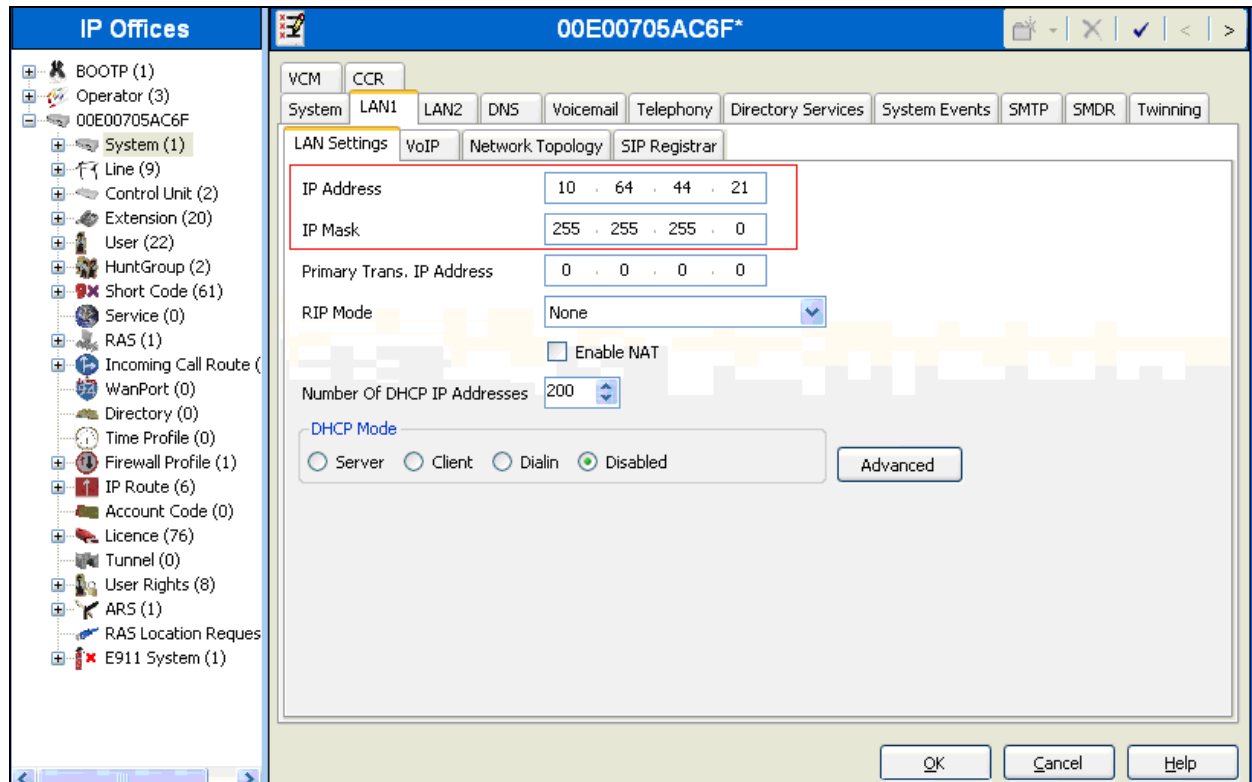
IP Offices

BOOTP (1)
Operator (3)
00E00705AC6F
System (1)
Line (9)
Control Unit (2)
Extension (20)
User (22)
HuntGroup (2)
Short Code (61)
Service (0)
RAS (1)
Incoming Call Route (
WanPort (0)
Directory (0)
Time Profile (0)
Firewall Profile (1)
IP Route (6)
Account Code (0)
Licence (76)
Tunnel (0)
User Rights (8)
ARS (1)
RAS Location Reques
E911 System (1)

00E00705AC6F*

VCM | CCR
System | LAN1 | LAN2 | DNS | Voicemail | Telephony | Directory Services | System Events | SMTP | SMDR | Twinning
LAN Settings | VoIP | Network Topology | SIP Registrar

IP Address 10 . 64 . 44 . 21
IP Mask 255 . 255 . 255 . 0
Primary Trans. IP Address 0 . 0 . 0 . 0
RIP Mode None
Enable NAT
Number Of DHCP IP Addresses 200
DHCP Mode
Server Client Dialin Disabled
Advanced

OK Cancel Help